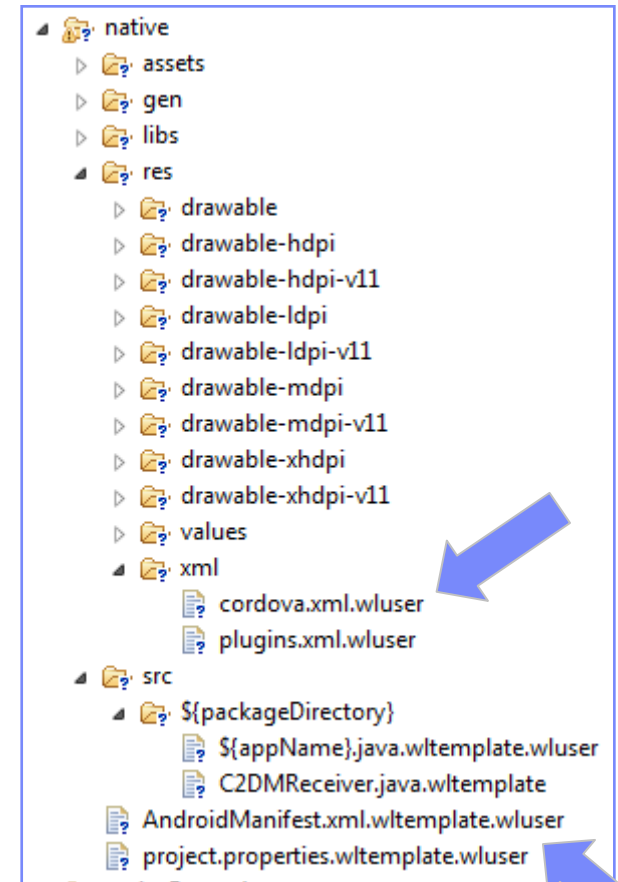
native
assets
gen
libs
res
drawable
drawable-hdpi
drawable-hdpi-v11
drawable-ldpi
drawable-ldpi-v11
drawable-mdpi
drawable-mdpi-v11
drawable-xhdpi
drawable-xhdpi-v11
values
xml
cordova.xml.wluser
plugins.xml.wluser
src
${packageDirectory}
${appName}.java.wltemplate.wluser
C2DMReceiver.java.wltemplate
AndroidManifest.xml.wltemplate.wluser
project.properties.wltemplate.wluser